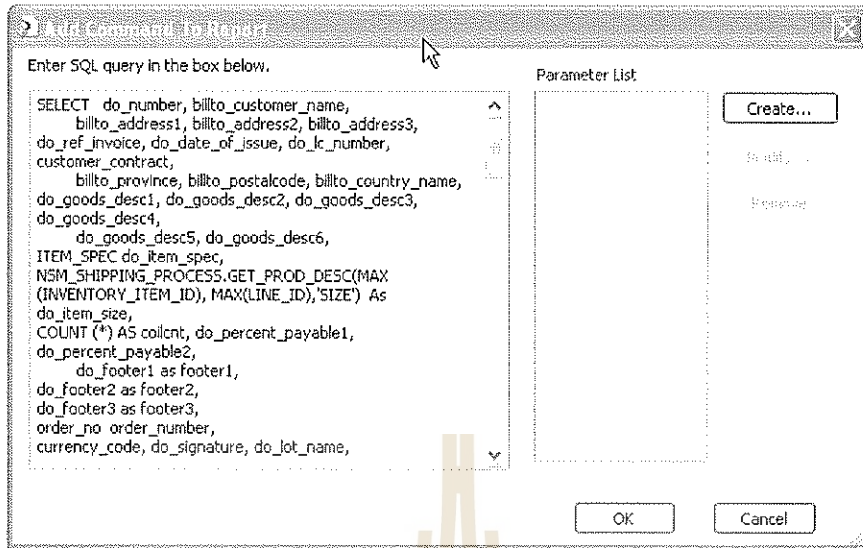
Add Command To Report

Enter SQL query in the box below.

SELECT do_number, billto_customer_name,
billto_address1, billto_address2, billto_address3,
do_ref_invoice, do_date_of_issue, do_lc_number,
customer_contract,
billto_province, billto_postalcode, billto_country_name,
do_goods_desc1, do_goods_desc2, do_goods_desc3,
do_goods_desc4,
do_goods_desc5, do_goods_desc6,
ITEM_SPEC do_item_spec,
NSM_SHIPPING_PROCESS.GET_PROD_DESC(MAX
(INVENTORY_ITEM_ID), MAX(LINE_ID),'SIZE') As
do_item_size,
COUNT (*) AS coilcnt, do_percent_payable1,
do_percent_payable2,
do_footer1 as footer1,
do_footer2 as footer2,
do_footer3 as footer3,
order_no order_number,
currency_code, do_signature, do_lot_name,

Parameter List

Create...

Modify...

Remove

OK

Cancel